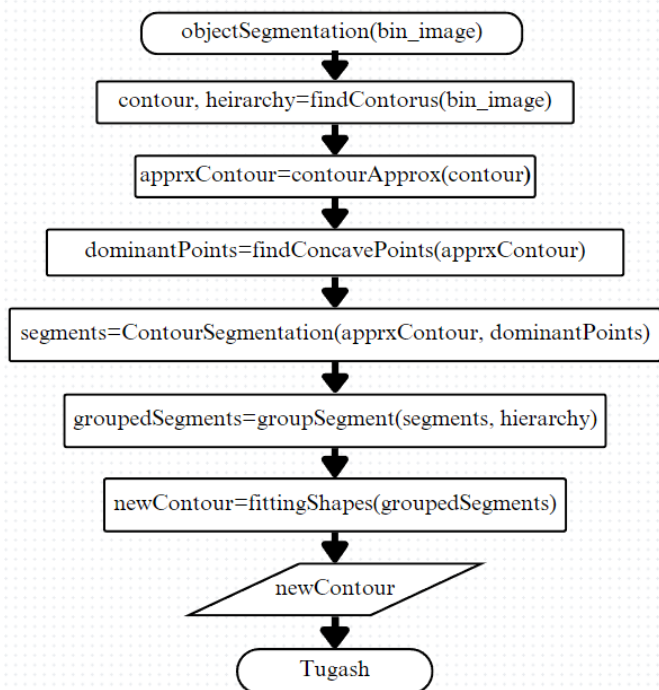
objectSegmentation(bin_image)

contour, heirarchy=findContorus(bin_image)

apprxContour=contourApprox(contour)

dominantPoints=findConcavePoints(apprxContour)

segments=ContourSegmentation(apprxContour, dominantPoints)

groupedSegments=groupSegment(segments, hierarchy)

newContour=fittingShapes(groupedSegments)

newContour

Tugash